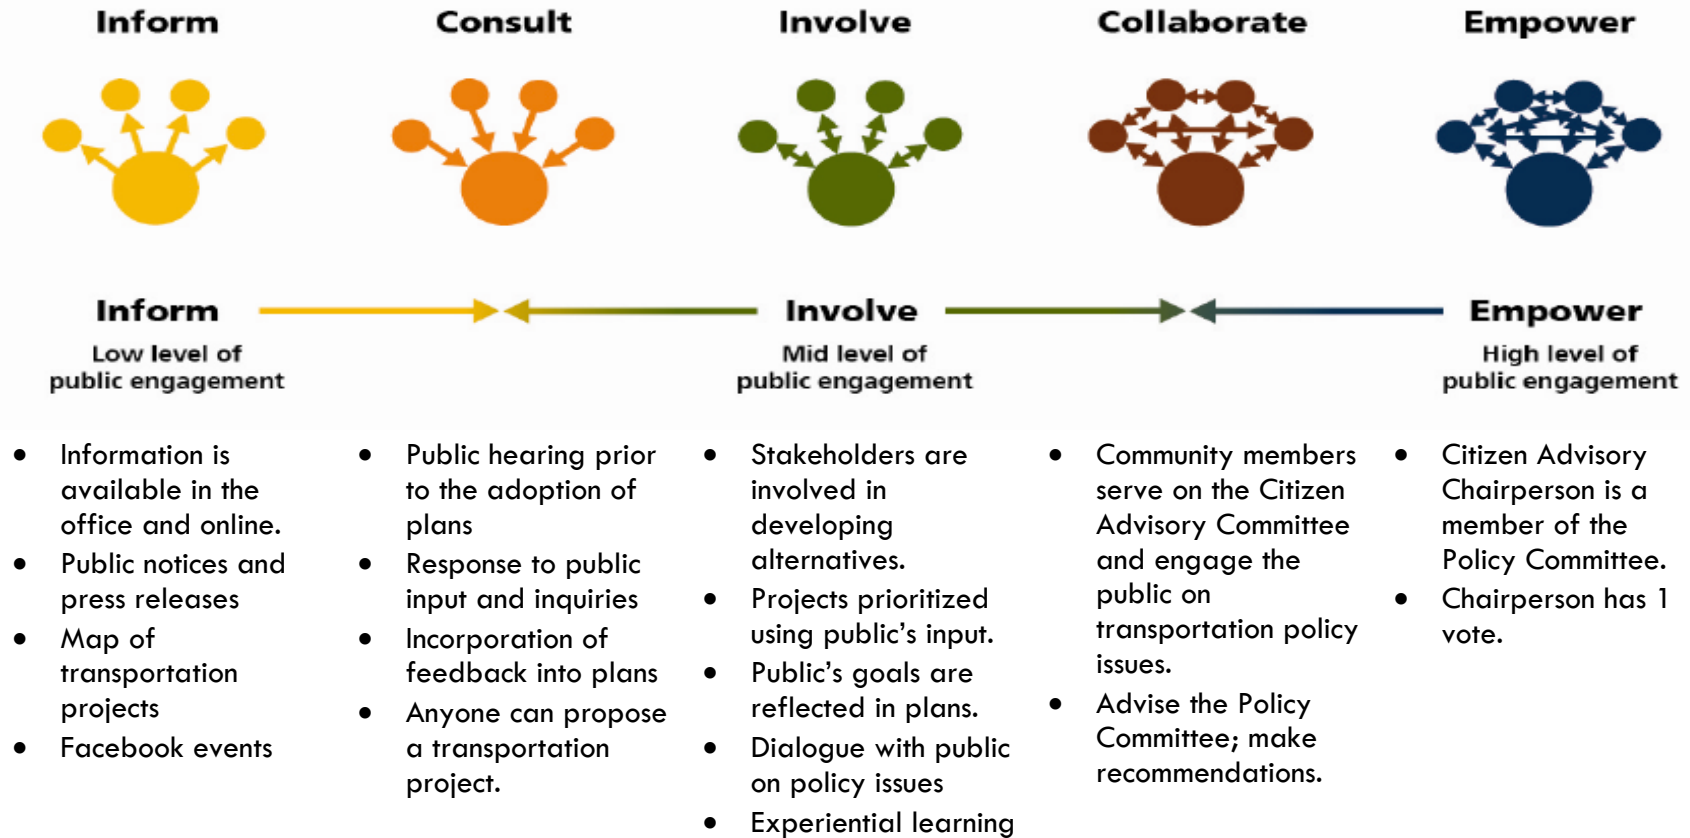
Inform

Consult

Involve

Collaborate

Empower

Inform
Low level of public engagement

Involve
Mid level of public engagement

Empower
High level of public engagement

- Information is available in the office and online.
- Public notices and press releases
- Map of transportation projects
- Facebook events

- Public hearing prior to the adoption of plans
- Response to public input and inquiries
- Incorporation of feedback into plans
- Anyone can propose a transportation project.

- Stakeholders are involved in developing alternatives.
- Projects prioritized using public's input.
- Public's goals are reflected in plans.
- Dialogue with public on policy issues
- Experiential learning

- Community members serve on the Citizen Advisory Committee and engage the public on transportation policy issues.
- Advise the Policy Committee; make recommendations.

- Citizen Advisory Chairperson is a member of the Policy Committee.
- Chairperson has 1 vote.